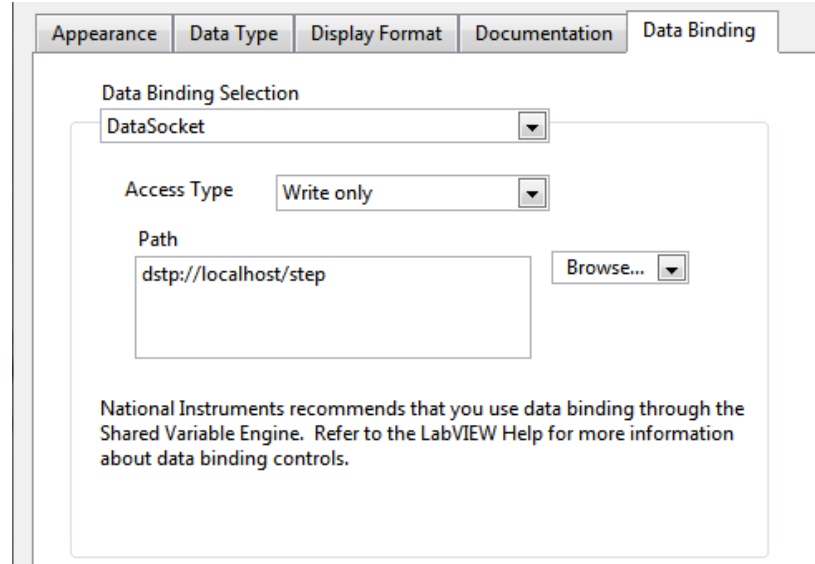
Appearance | Data Type | Display Format | Documentation | Data Binding

Data Binding Selection

DataSocket

Access Type

Write only

Path

dstp://localhost/step

Browse...

National Instruments recommends that you use data binding through the Shared Variable Engine. Refer to the LabVIEW Help for more information about data binding controls.